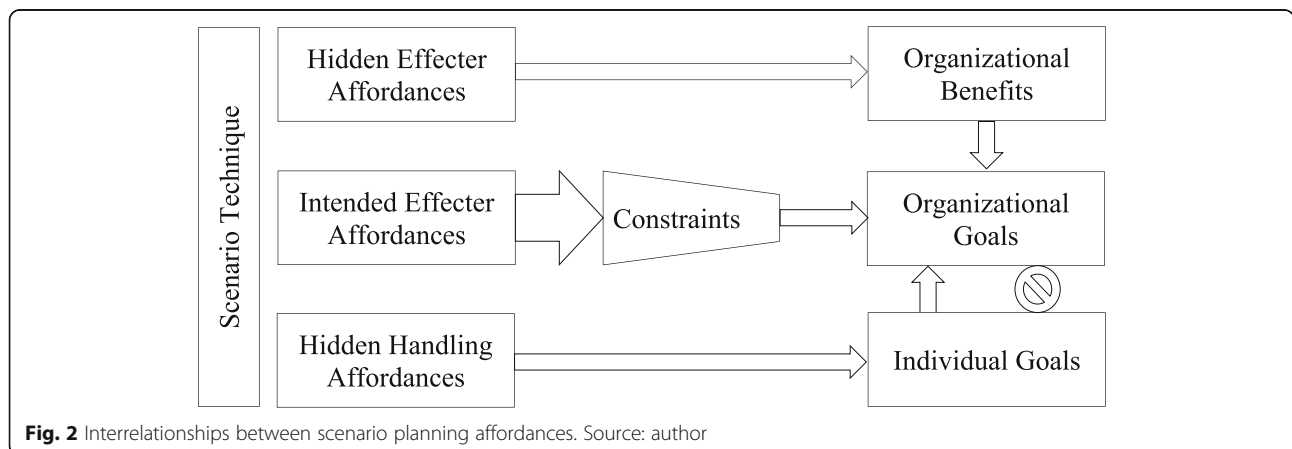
Scenario Technique

Hidden Effecter Affordances

Organizational Benefits

Intended Effecter Affordances

Constraints

Organizational Goals

Hidden Handling Affordances

Individual Goals

**Fig. 2** Interrelationships between scenario planning affordances. Source: author